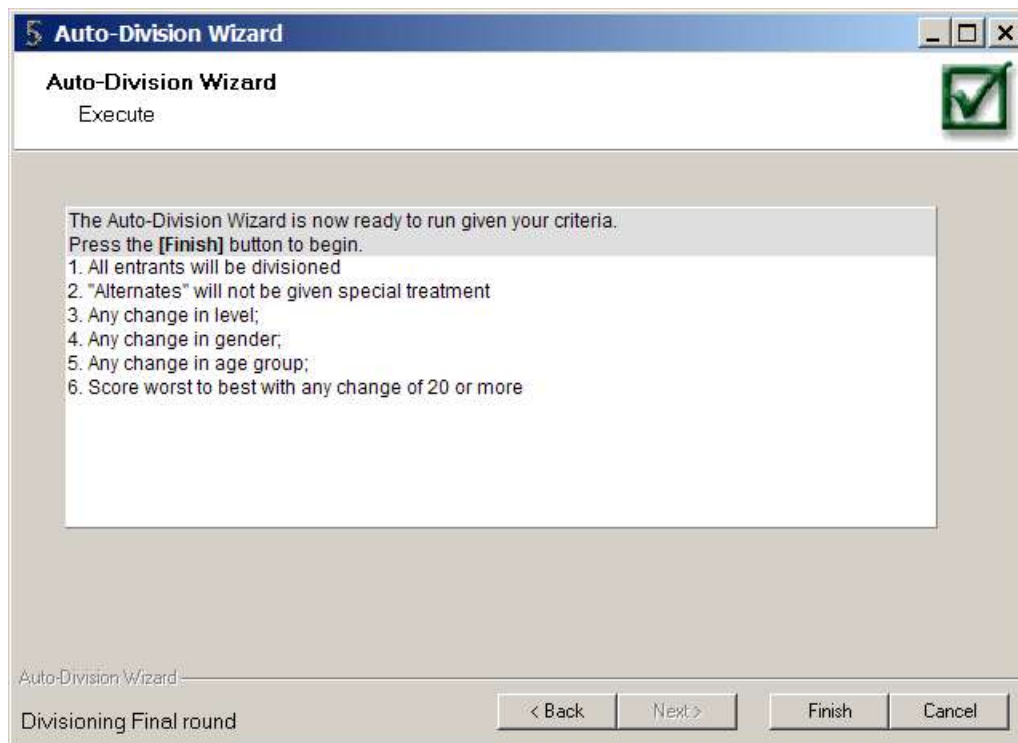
5 Auto-Division Wizard

Auto-Division Wizard
Execute

The Auto-Division Wizard is now ready to run given your criteria.
Press the **[Finish]** button to begin.
1. All entrants will be divisioned
2. "Alternates" will not be given special treatment
3. Any change in level;
4. Any change in gender;
5. Any change in age group;
6. Score worst to best with any change of 20 or more

Auto-Division Wizard
Divisioning Final round

< Back | Next > | Finish | Cancel